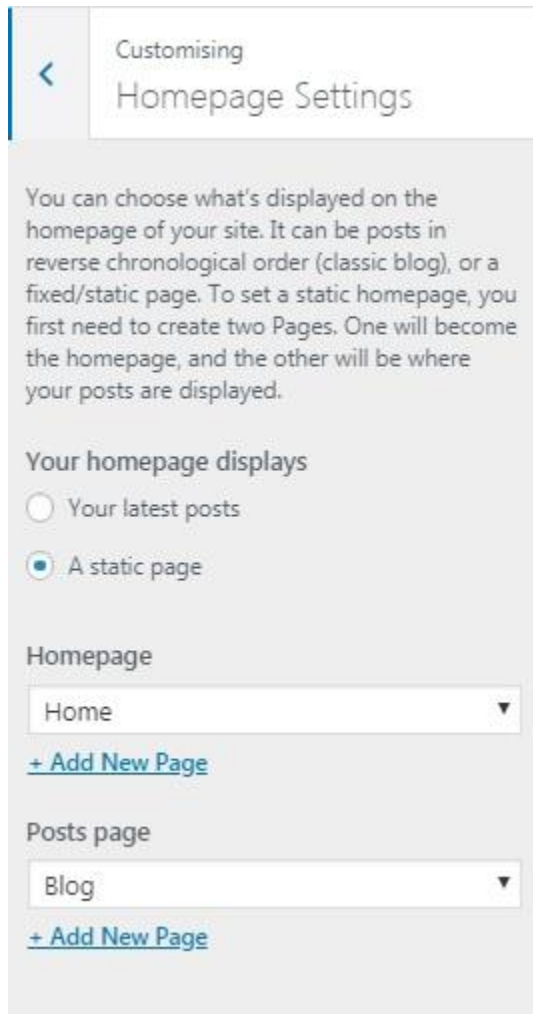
Customising
Homepage Settings

You can choose what's displayed on the homepage of your site. It can be posts in reverse chronological order (classic blog), or a fixed/static page. To set a static homepage, you first need to create two Pages. One will become the homepage, and the other will be where your posts are displayed.

Your homepage displays

Your latest posts

A static page

Homepage

Home

+ Add New Page

Posts page

Blog

+ Add New Page